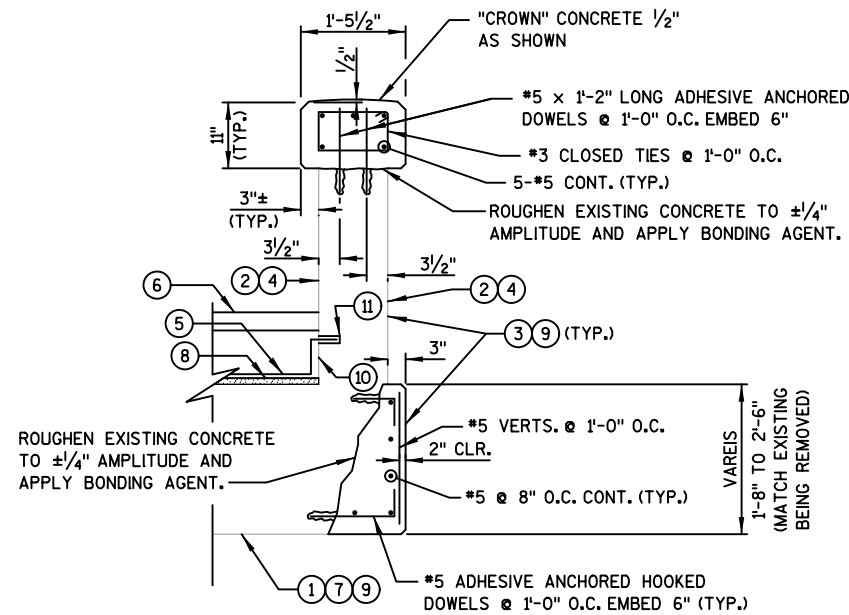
1'-5$\frac{1}{2}$"

"CROWN" CONCRETE $\frac{1}{2}$" AS SHOWN

$\frac{1}{2}$"

11" (TYP.)

#5 × 1'-2" LONG ADHESIVE ANCHORED DOWELS @ 1'-0" O.C. EMBED 6"

#3 CLOSED TIES @ 1'-0" O.C.

5-#5 CONT. (TYP.)

3"± (TYP.)

ROUGHEN EXISTING CONCRETE TO ±$\frac{1}{4}$" AMPLITUDE AND APPLY BONDING AGENT.

3$\frac{1}{2}$"

3$\frac{1}{2}$"

6

2 4

2 4

11

5

3 9 (TYP.)

8

3"

10

#5 VERTS. @ 1'-0" O.C.

ROUGHEN EXISTING CONCRETE TO ±$\frac{1}{4}$" AMPLITUDE AND APPLY BONDING AGENT.

2" CLR.

#5 @ 8" O.C. CONT. (TYP.)

VAREIS 1'-8" TO 2'-6" (MATCH EXISTING BEING REMOVED)

1 7 9

#5 ADHESIVE ANCHORED HOOKED DOWELS @ 1'-0" O.C. EMBED 6" (TYP.)